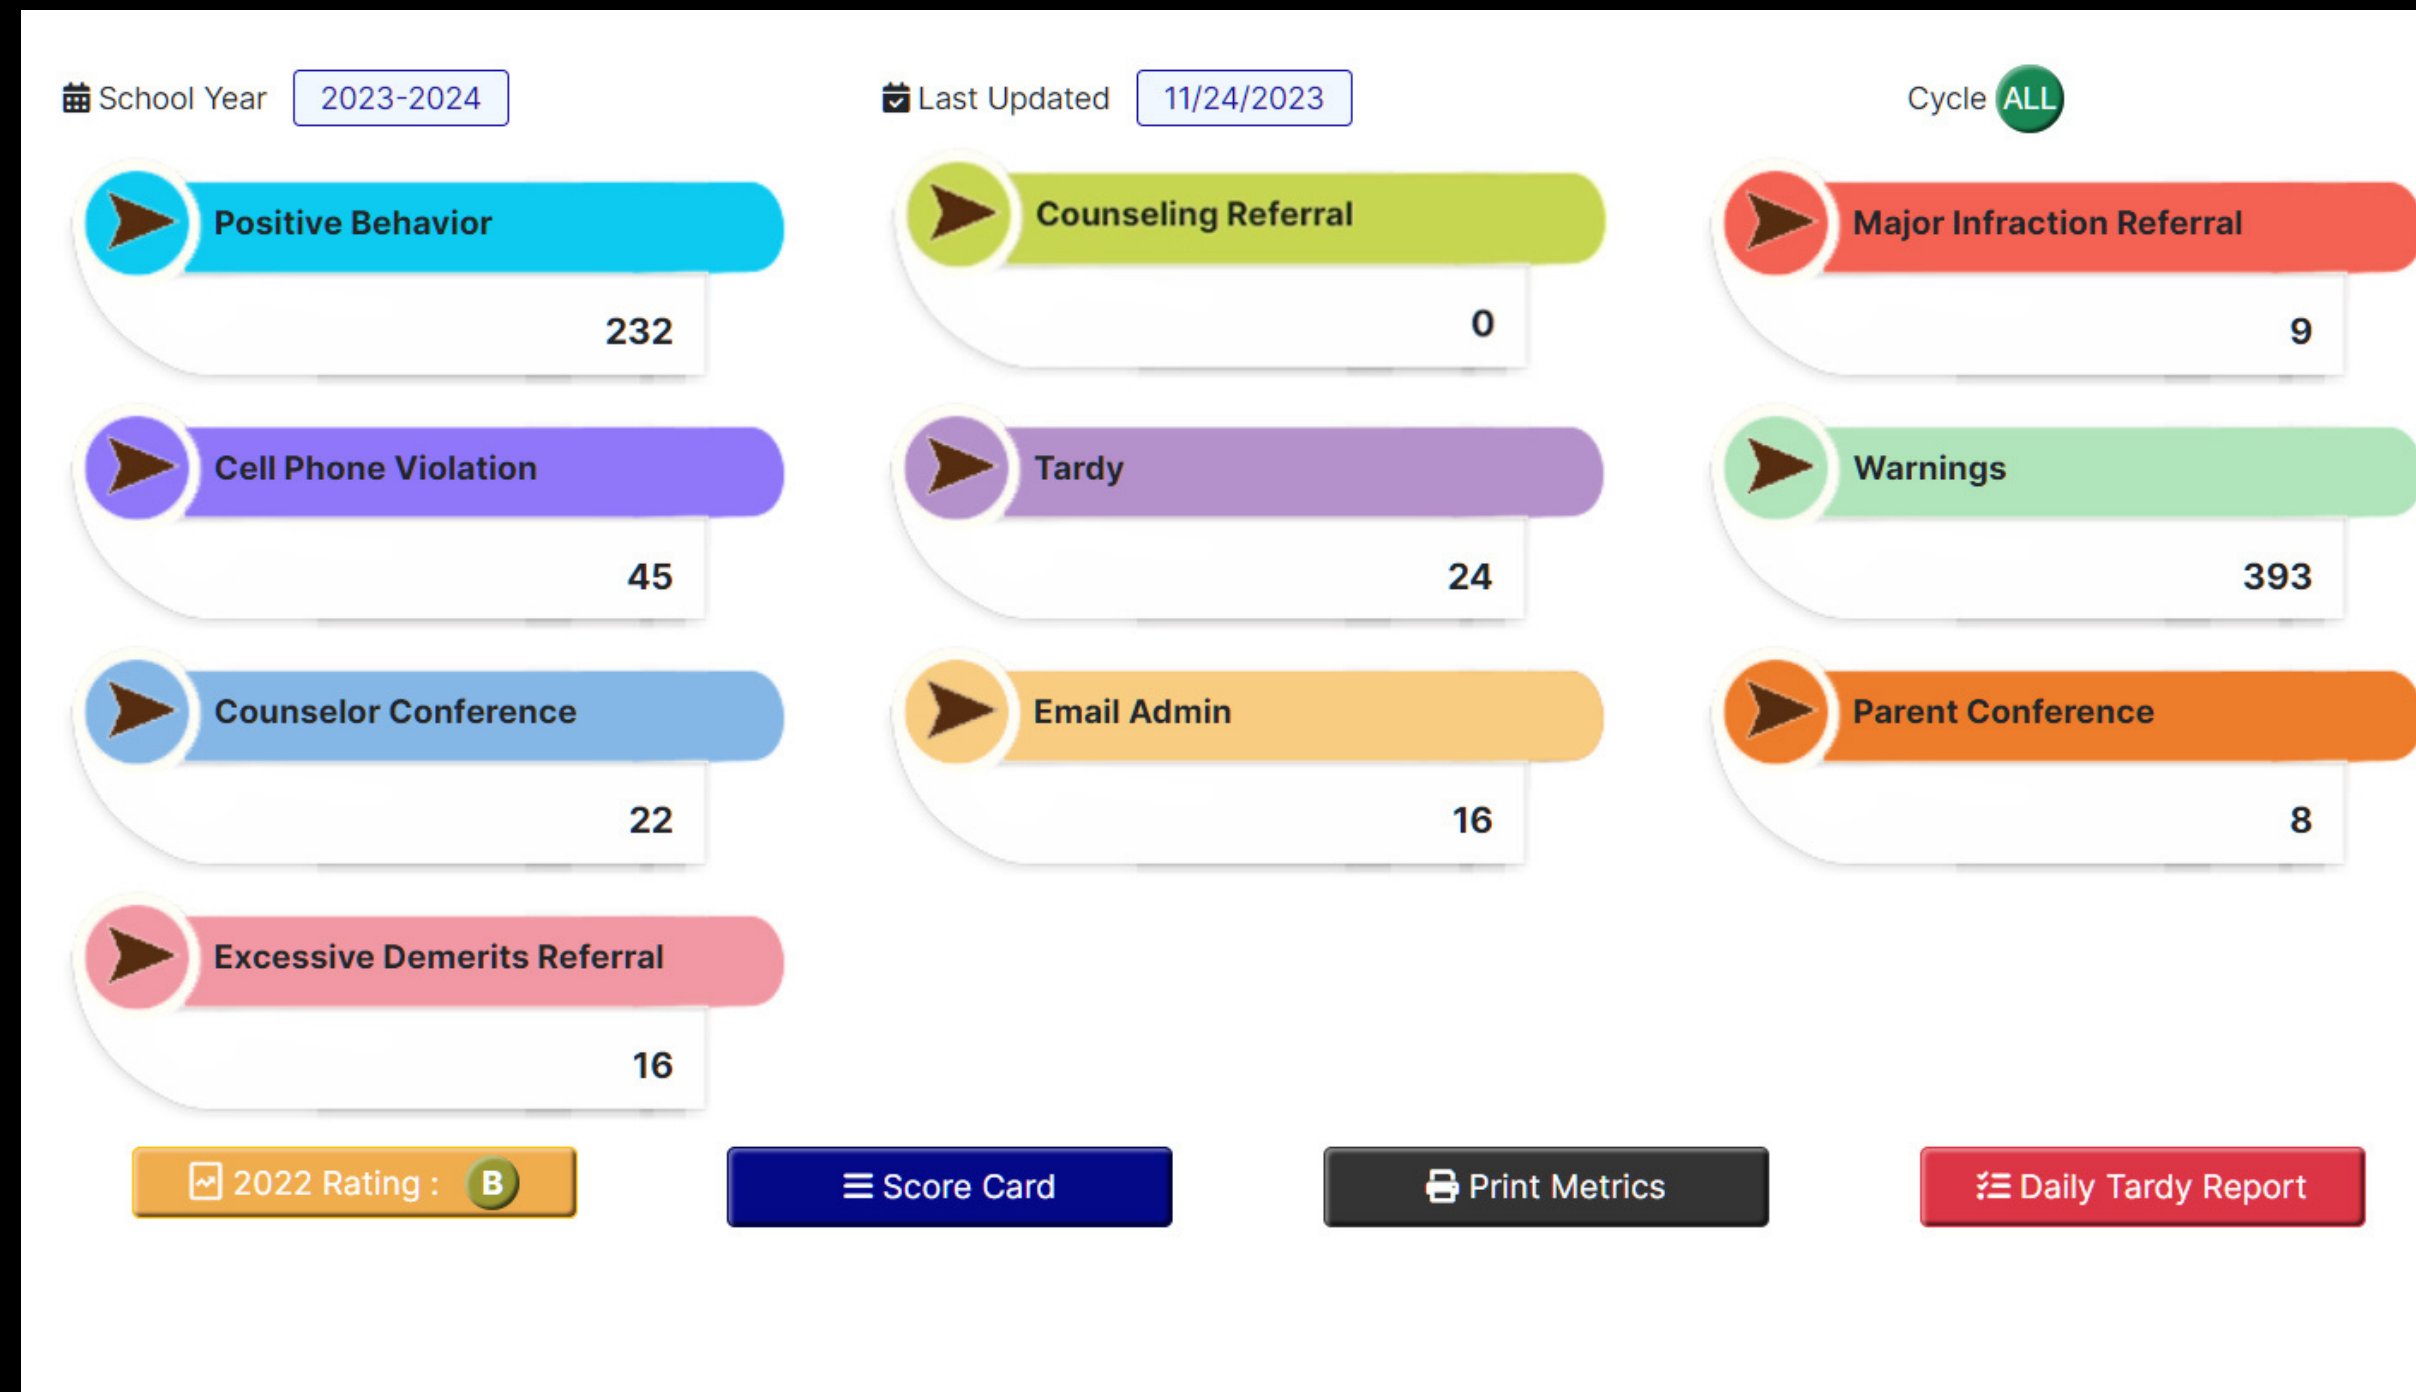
School Year 2023-2024

Last Updated 11/24/2023

Cycle ALL

Positive Behavior
232

Counseling Referral
0

Major Infraction Referral
9

Cell Phone Violation
45

Tardy
24

Warnings
393

Counselor Conference
22

Email Admin
16

Parent Conference
8

Excessive Demerits Referral
16

2022 Rating : B

Score Card

Print Metrics

Daily Tardy Report